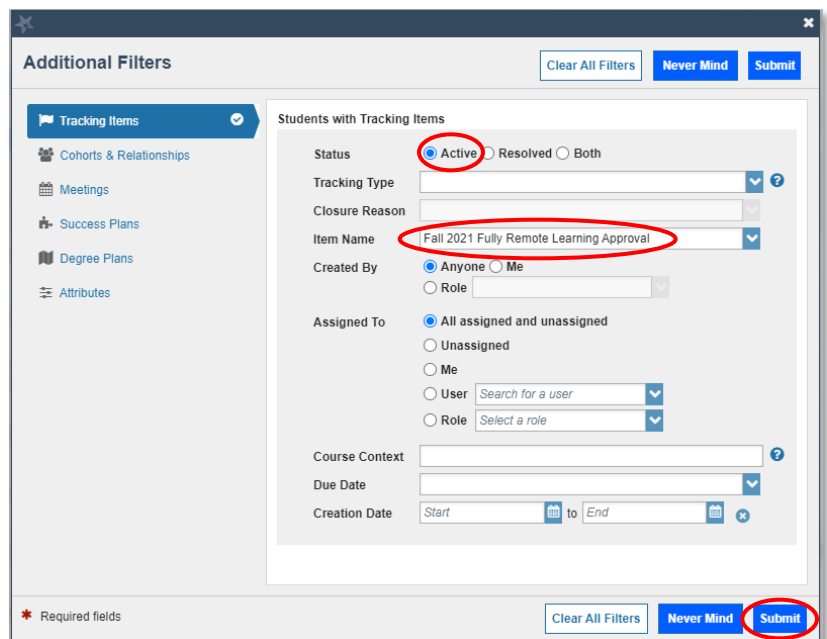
Additional Filters

Clear All Filters Never Mind Submit

Tracking Items
Cohorts & Relationships
Meetings
Success Plans
Degree Plans
Attributes

Students with Tracking Items

Status
Active
Resolved
Both

Tracking Type

Closure Reason

Item Name
Fall 2021 Fully Remote Learning Approval

Created By
Anyone
Me
Role

Assigned To
All assigned and unassigned
Unassigned
Me
User
Search for a user
Role
Select a role

Course Context

Due Date

Creation Date
Start
to
End

* Required fields

Clear All Filters Never Mind Submit